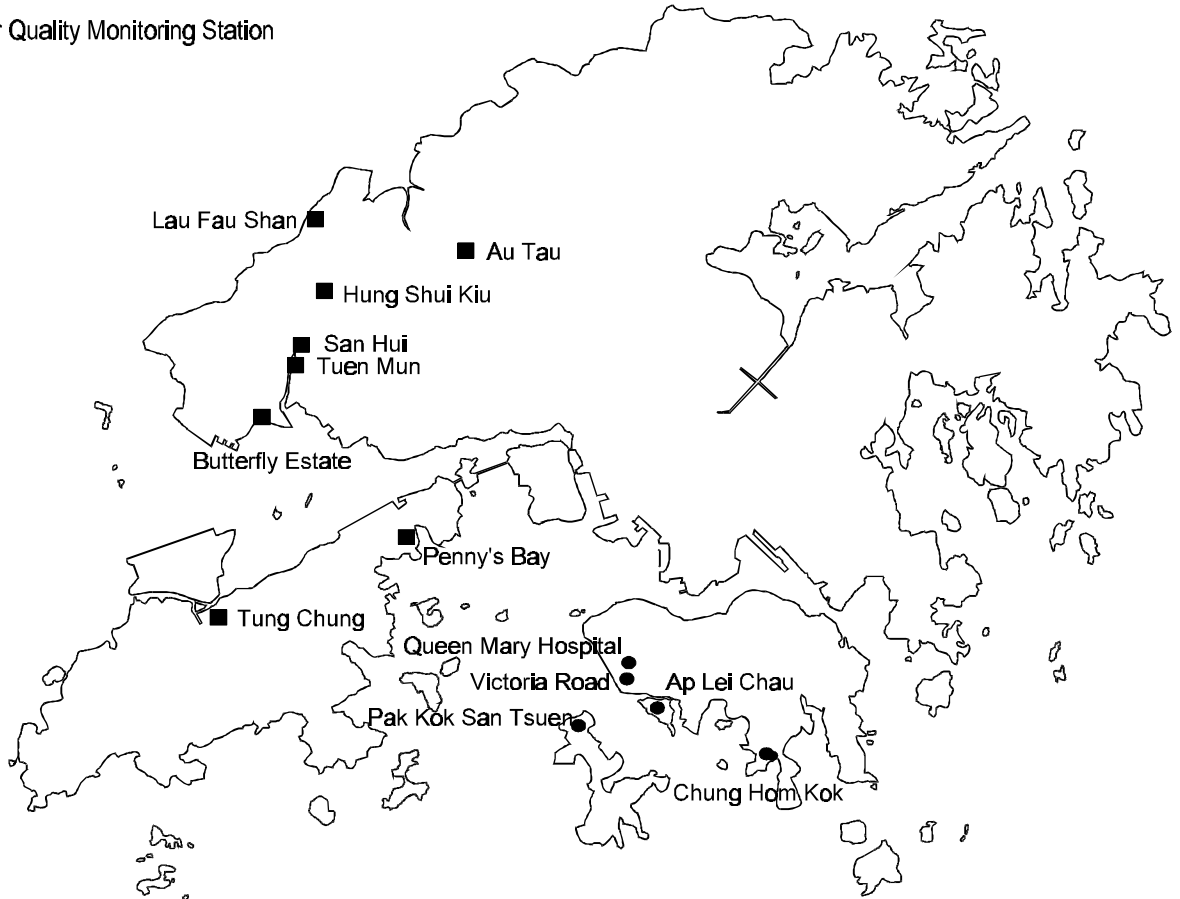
r Quality Monitoring Station

Lau Fau Shan

Au Tau

Hung Shui Kiu

San Hui

Tuen Mun

Butterfly Estate

Penny's Bay

Tung Chung

Queen Mary Hospital

Victoria Road

Ap Lei Chau

Pak Kok San Tsuen

Chung Hom Kok